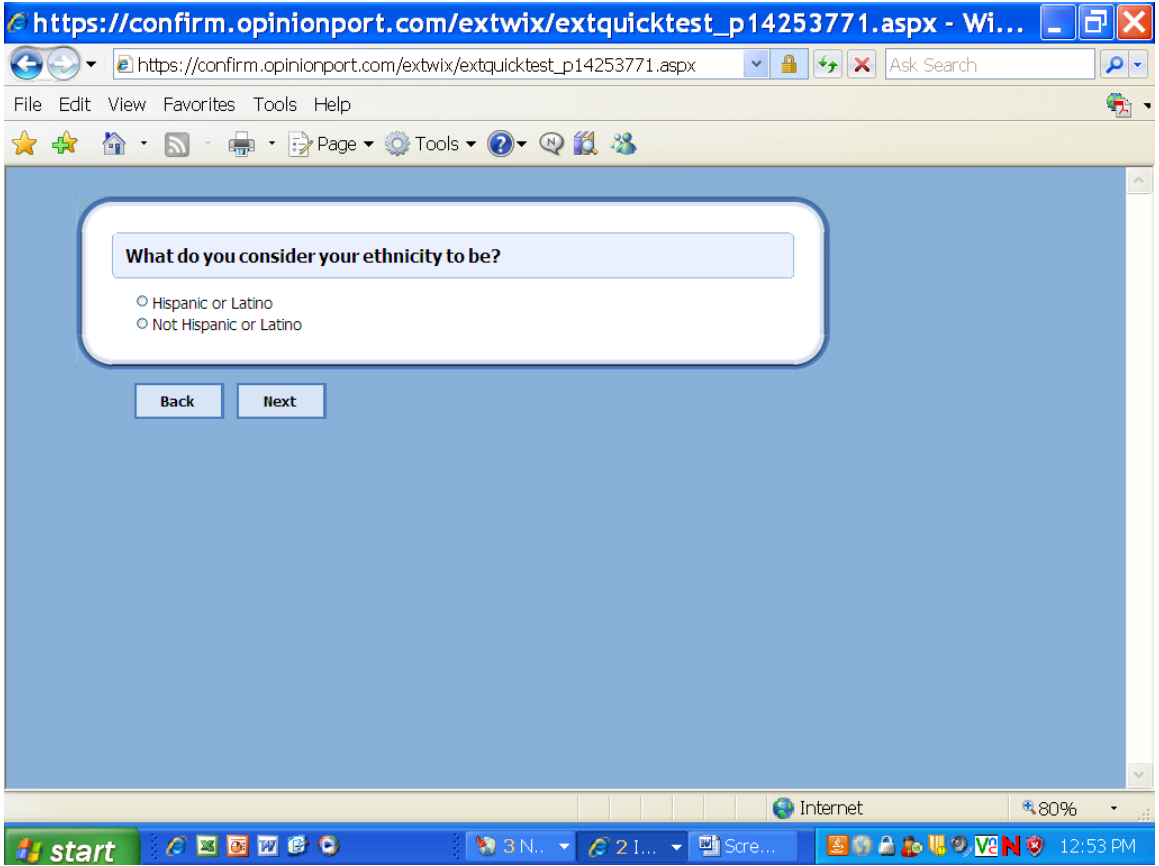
https://confirm.opinionport.com/extwix/extquicktest_p14253771.aspx - Wi...

https://confirm.opinionport.com/extwix/extquicktest_p14253771.aspx

Ask Search

File Edit View Favorites Tools Help

Page Tools

What do you consider your ethnicity to be?

Hispanic or Latino
Not Hispanic or Latino

Back Next

Internet

80%

start

3 N..

2 I...

Scre...

12:53 PM